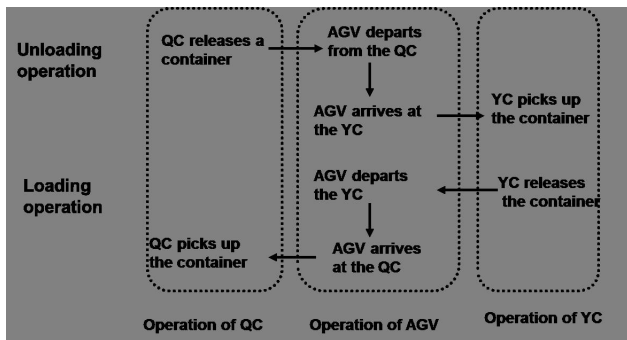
Unloading operation

QC releases a container

AGV departs from the QC

AGV arrives at the YC

YC picks up the container

Loading operation

AGV departs the YC

YC releases the container

AGV arrives at the QC

QC picks up the container

Operation of QC

Operation of AGV

Operation of YC